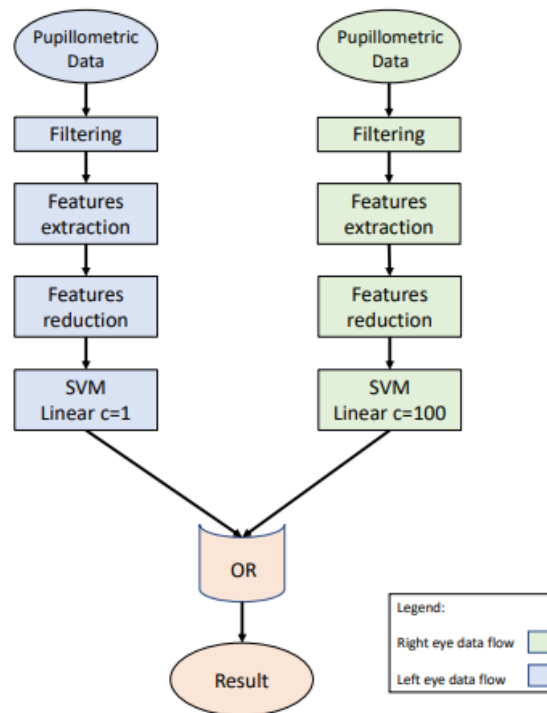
Pupillometric Data

Filtering

Features extraction

Features reduction

SVM Linear c=1

Pupillometric Data

Filtering

Features extraction

Features reduction

SVM Linear c=100

OR

Result

Legend:

Right eye data flow

Left eye data flow